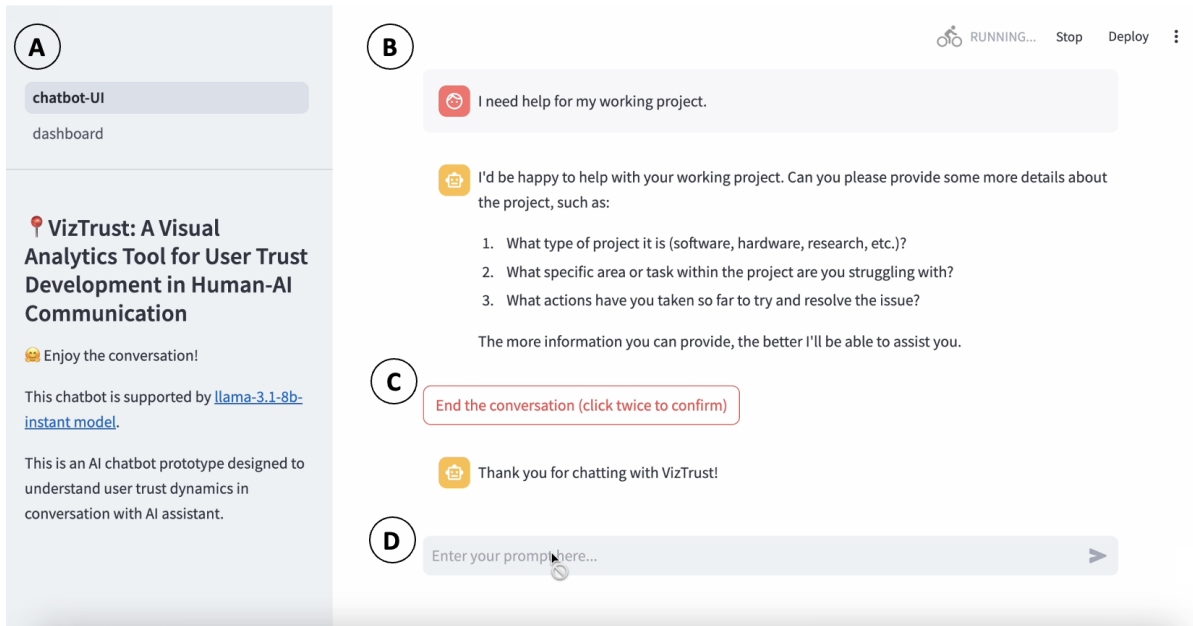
A

chatbot-UI

dashboard

📍VizTrust: A Visual Analytics Tool for User Trust Development in Human-AI Communication

🤗 Enjoy the conversation!

This chatbot is supported by llama-3.1-8b-instant model.

This is an AI chatbot prototype designed to understand user trust dynamics in conversation with AI assistant.

B

RUNNING... Stop Deploy

I need help for my working project.

I'd be happy to help with your working project. Can you please provide some more details about the project, such as:

1. What type of project it is (software, hardware, research, etc.)?
2. What specific area or task within the project are you struggling with?
3. What actions have you taken so far to try and resolve the issue?

The more information you can provide, the better I'll be able to assist you.

C

End the conversation (click twice to confirm)

Thank you for chatting with VizTrust!

D

Enter your prompt here...